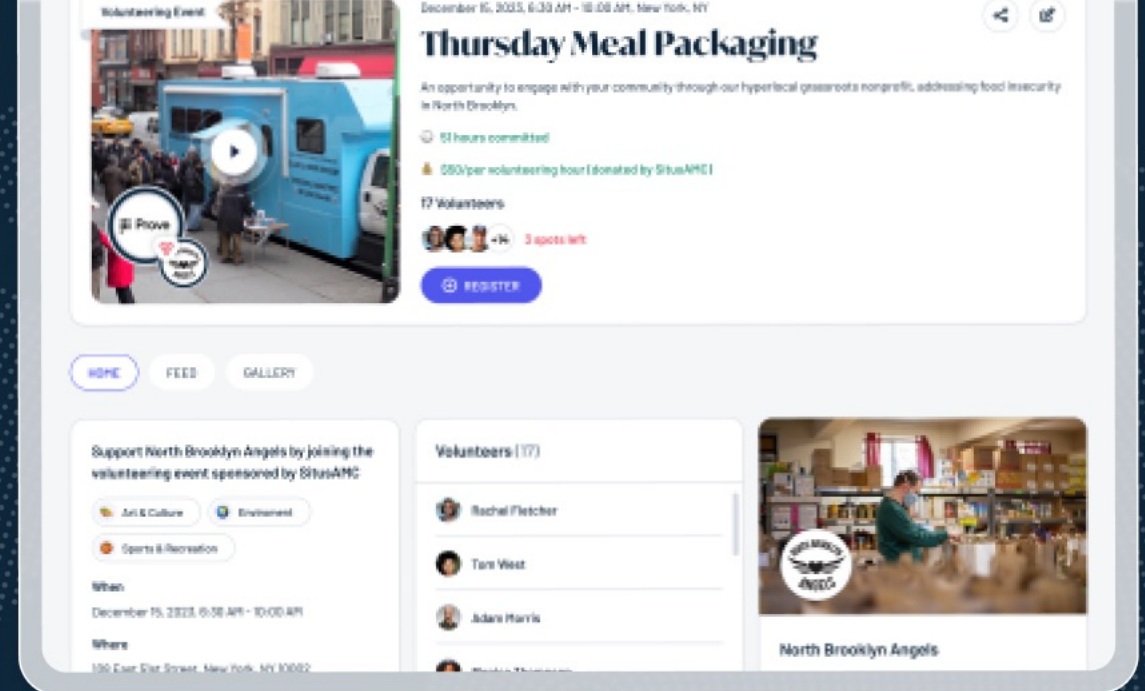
Volunteering Event

Prove

December 15, 2023, 6:30 AM - 10:00 AM, New York, NY

Thursday Meal Packaging

An opportunity to engage with your community through our hyperlocal grassroots nonprofit, addressing food insecurity in North Brooklyn.

51 hours committed

$50/per volunteering hour (donated by SitusAMC)

17 Volunteers

+14 3 spots left

REGISTER

HOME FEED GALLERY

Support North Brooklyn Angels by joining the volunteering event sponsored by SitusAMC

Art & Culture Environment

Sports & Recreation

When

December 15, 2023, 6:30 AM - 10:00 AM

Where

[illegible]

Volunteers (17)

Rachel Fletcher

Tom West

Adam Morris

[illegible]

North Brooklyn Angels